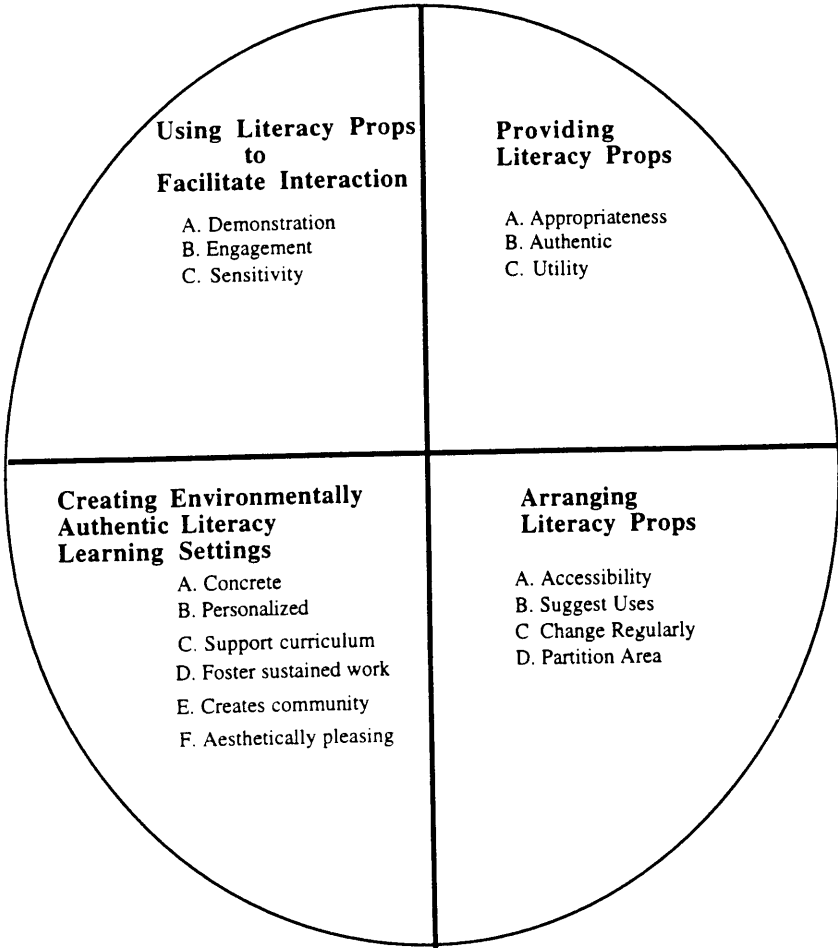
Using Literacy Props to Facilitate Interaction

A. Demonstration
B. Engagement
C. Sensitivity

Providing Literacy Props

A. Appropriateness
B. Authentic
C. Utility

Creating Environmentally Authentic Literacy Learning Settings

A. Concrete
B. Personalized
C. Support curriculum
D. Foster sustained work
E. Creates community
F. Aesthetically pleasing

Arranging Literacy Props

A. Accessibility
B. Suggest Uses
C Change Regularly
D. Partition Area